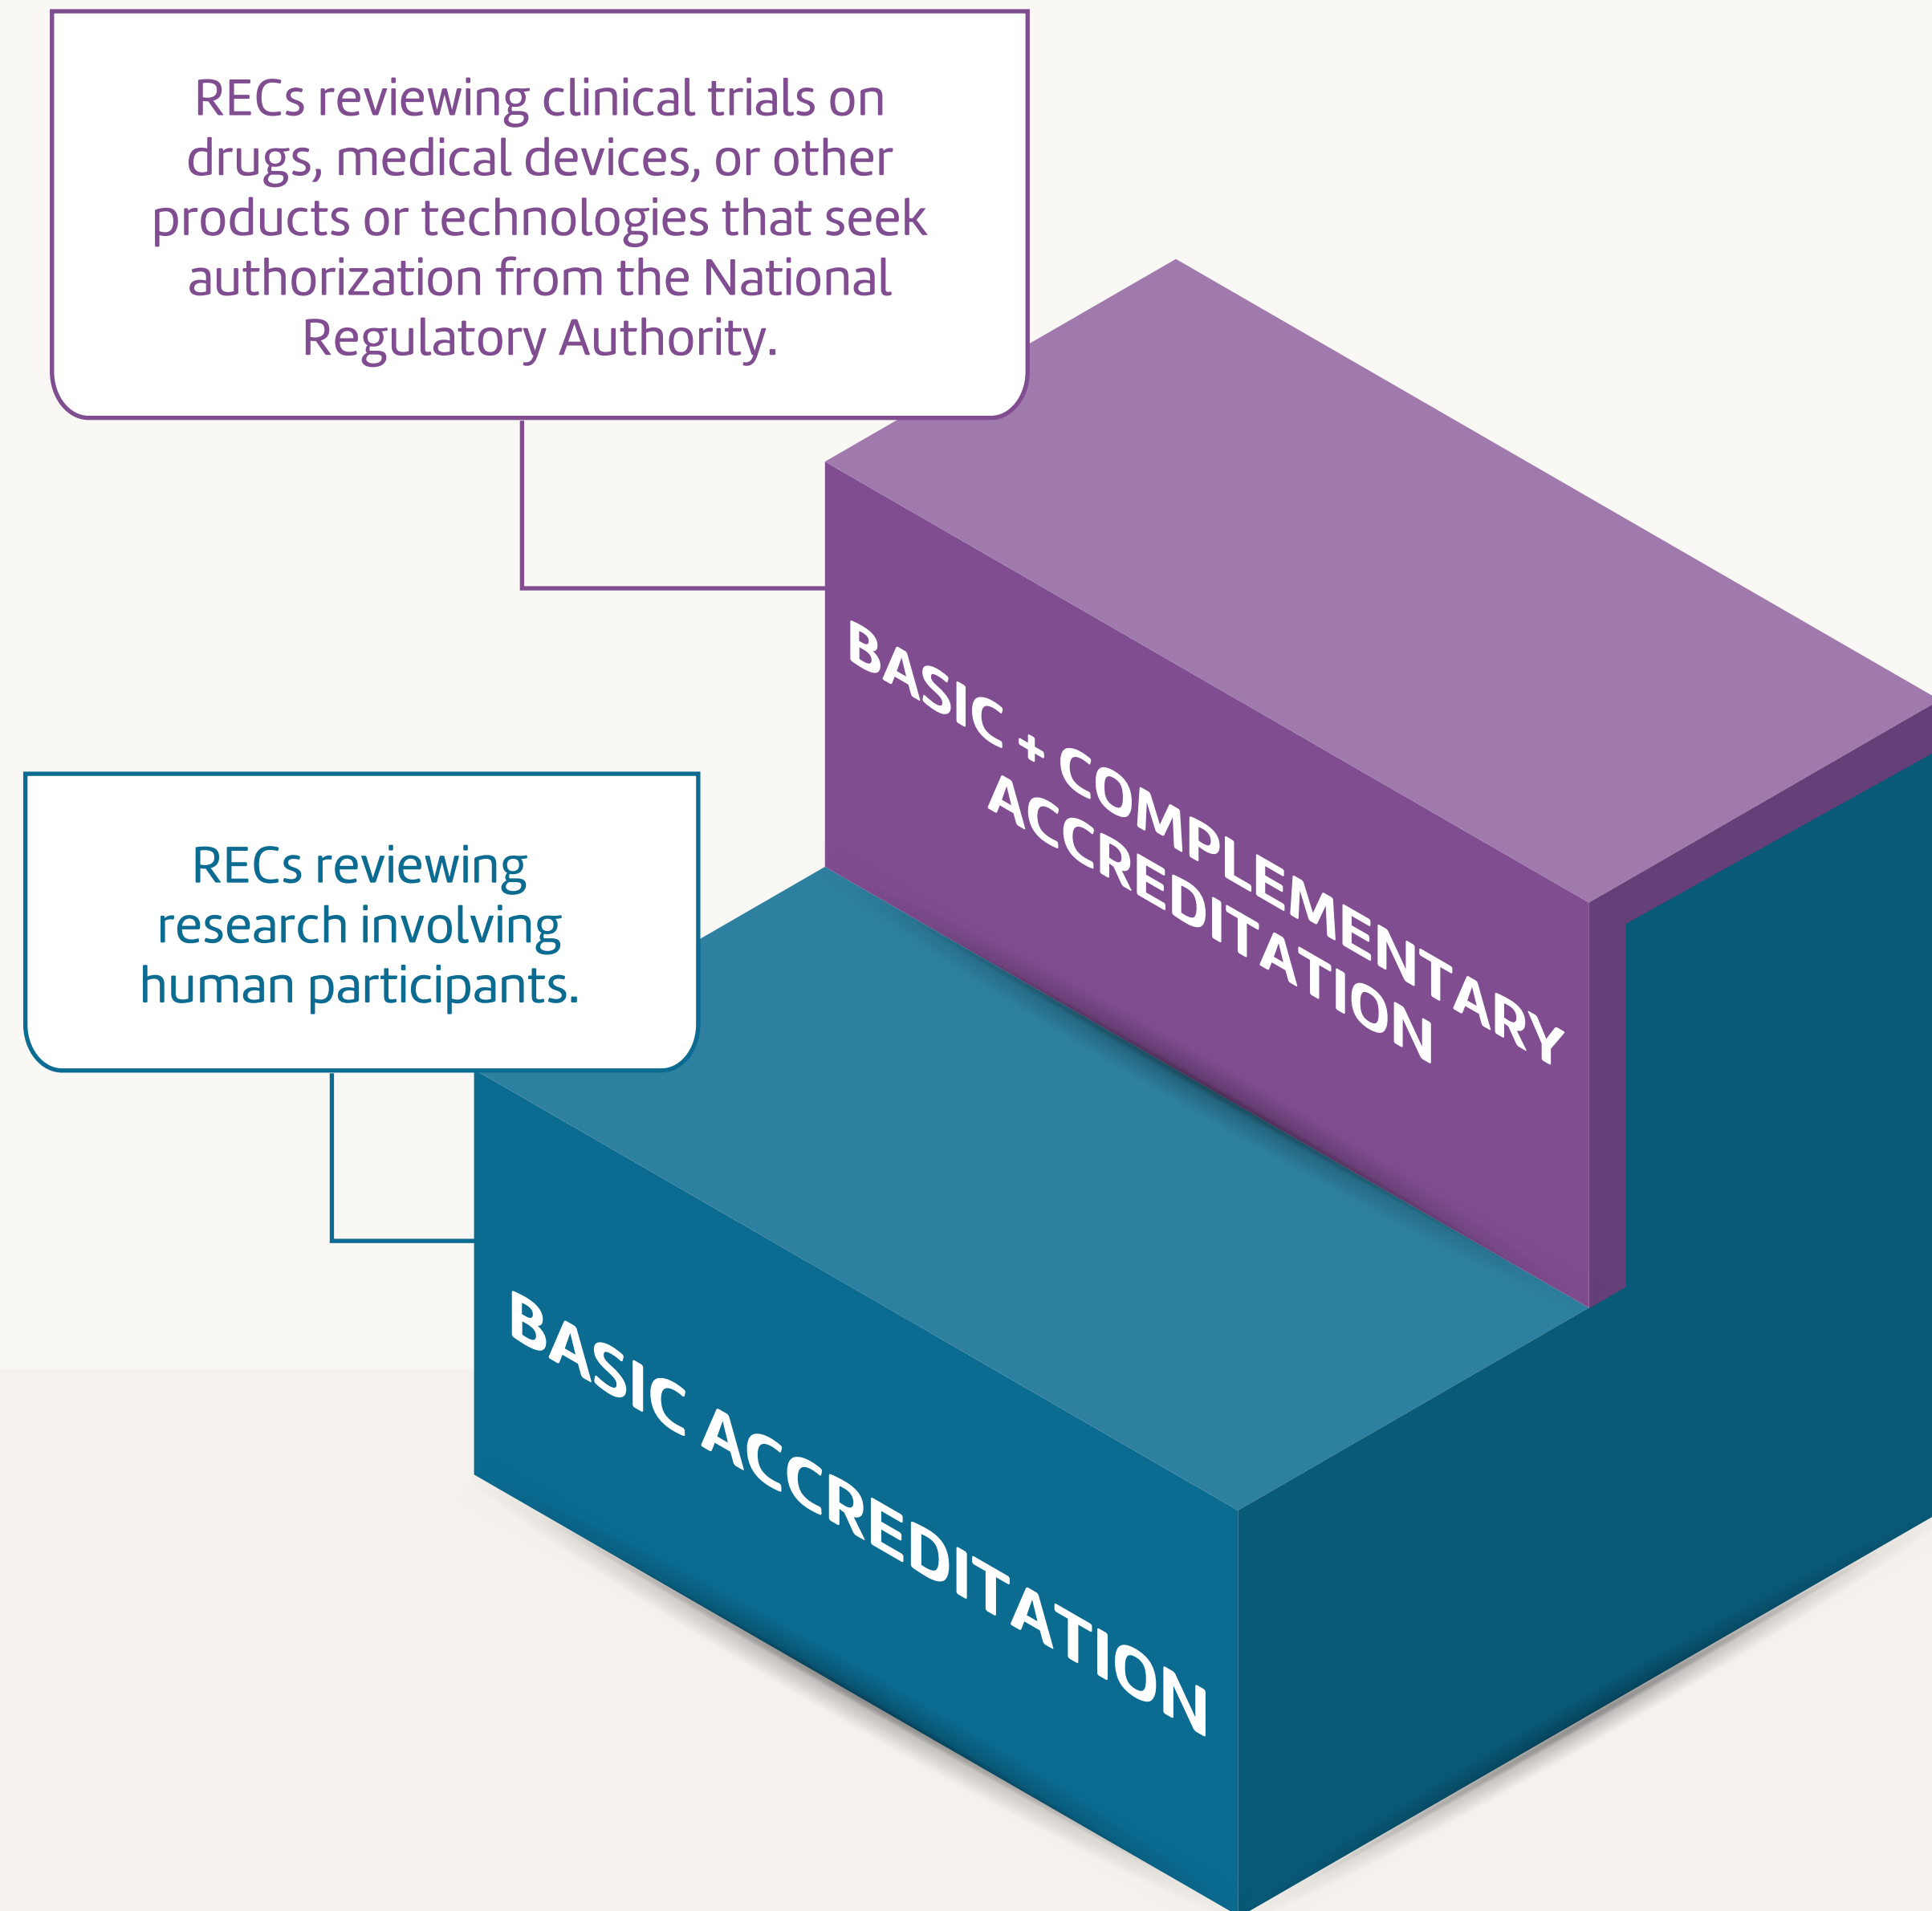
RECs reviewing clinical trials on drugs, medical devices, or other products or technologies that seek authorization from the National Regulatory Authority.

BASIC + COMPLEMENTARY ACCREDITATION

RECs reviewing research involving human participants.

BASIC ACCREDITATION